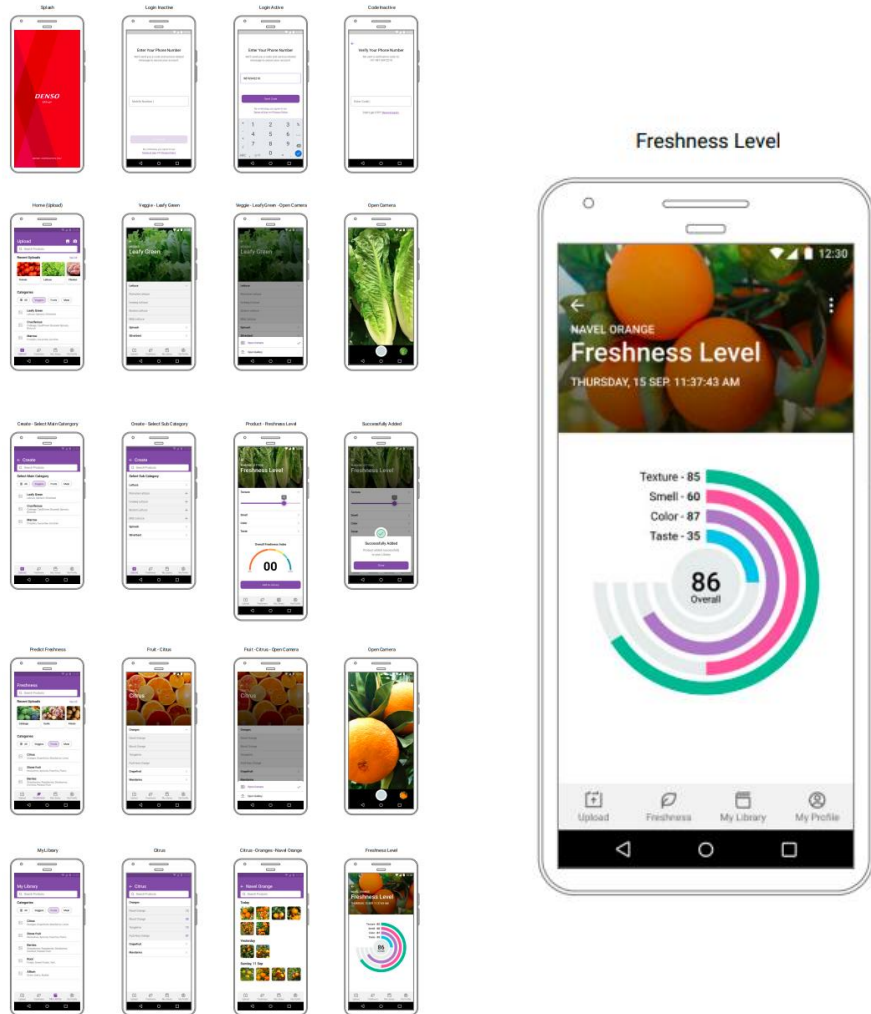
Splash

Login Inactive

Login Active

Code Inactive

DENSO

Enter Your Phone Number

Enter Your Phone Number

Send Code

Verify Your Phone Number

Home (Upload)

Veggie - Leafy Green

Veggie - LeafyGreen - Open Camera

Open Camera

Upload

Recent Uploads

Categories

Leafy Green

Leafy Green

Create - Select Main Category

Create - Select Sub Category

Product - Freshness Level

Successfully Added

Create

Create

Freshness Level

Overall Freshness Index

00

Successfully Added

Predict Freshness

Fruit - Citrus

Fruit - Citrus - Open Camera

Open Camera

Freshness

Recent Uploads

Categories

Citrus

Citrus

Citrus

My Library

Citrus

Citrus - Oranges - Navel Orange

Freshness Level

My Library

Categories

Citrus

Navel Orange

Today

Yesterday

Freshness Level

Freshness Level

12:30

NAVEL ORANGE

Freshness Level

THURSDAY, 15 SEP. 11:37:43 AM

Texture - 85

Smell - 60

Color - 87

Taste - 35

86

Overall

Upload

Freshness

My Library

My Profile